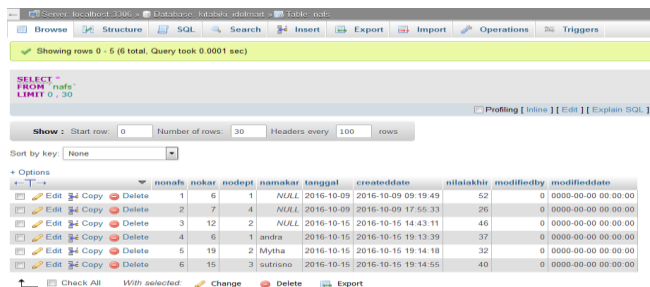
Server: localhost:3306 » Database: kitabila_idolmart » Table: nafs

Browse | Structure | SQL | Search | Insert | Export | Import | Operations | Triggers

Showing rows 0 - 5 (6 total, Query took 0.0001 sec)

SELECT *
FROM `nafs`
LIMIT 0 , 30

Profiling [ Inline ] [ Edit ] [ Explain SQL ]

Show : Start row: 0 Number of rows: 30 Headers every 100 rows

Sort by key: None

+ Options

| | nonafs | nokar | nodept | namakar | tanggal | createddate | nilaiakhir | modifiedby | modifieddate |
|---|---|---|---|---|---|---|---|---|---|
| Edit Copy Delete | 1 | 6 | 1 | NULL | 2016-10-09 | 2016-10-09 09:19:49 | 52 | 0 | 0000-00-00 00:00:00 |
| Edit Copy Delete | 2 | 7 | 4 | NULL | 2016-10-09 | 2016-10-09 17:55:33 | 26 | 0 | 0000-00-00 00:00:00 |
| Edit Copy Delete | 3 | 12 | 2 | NULL | 2016-10-15 | 2016-10-15 14:43:11 | 46 | 0 | 0000-00-00 00:00:00 |
| Edit Copy Delete | 4 | 6 | 1 | andra | 2016-10-15 | 2016-10-15 19:13:39 | 37 | 0 | 0000-00-00 00:00:00 |
| Edit Copy Delete | 5 | 19 | 2 | Mytha | 2016-10-15 | 2016-10-15 19:14:18 | 32 | 0 | 0000-00-00 00:00:00 |
| Edit Copy Delete | 6 | 15 | 3 | sutrisno | 2016-10-15 | 2016-10-15 19:14:55 | 40 | 0 | 0000-00-00 00:00:00 |

Check All With selected: Change Delete Export